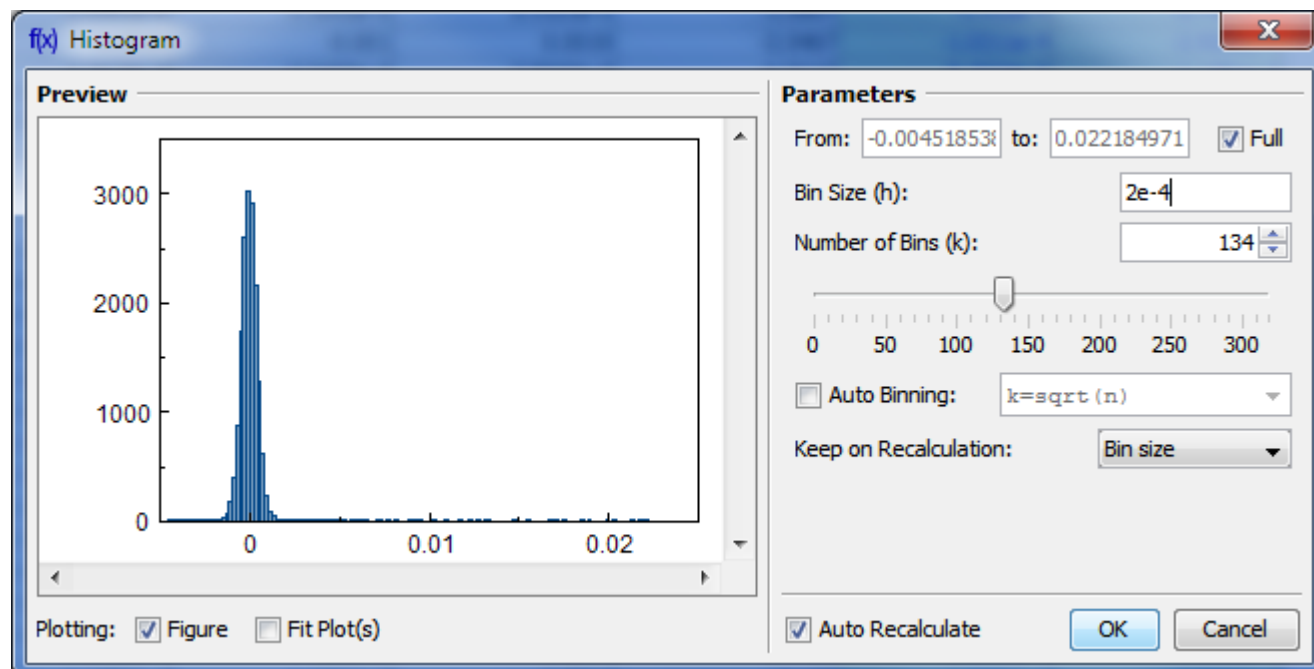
f(x) Histogram

Preview

3000
2000
1000
0
0
0.01
0.02

Plotting: Figure Fit Plot(s)

Parameters

From: -0.00451853 to: 0.022184971 Full

Bin Size (h): 2e-4

Number of Bins (k): 134

0 50 100 150 200 250 300

Auto Binning: k=sqrt(n)

Keep on Recalculation: Bin size

Auto Recalculate

OK

Cancel